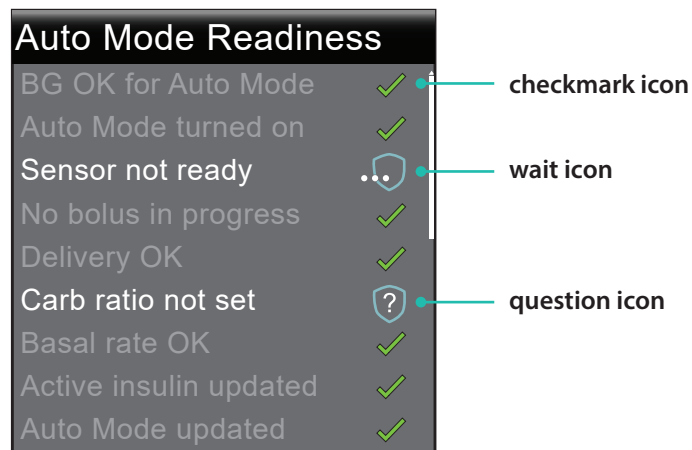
Auto Mode Readiness

BG OK for Auto Mode

Auto Mode turned on

Sensor not ready

No bolus in progress

Delivery OK

Carb ratio not set

Basal rate OK

Active insulin updated

Auto Mode updated

?

checkmark icon

wait icon

question icon